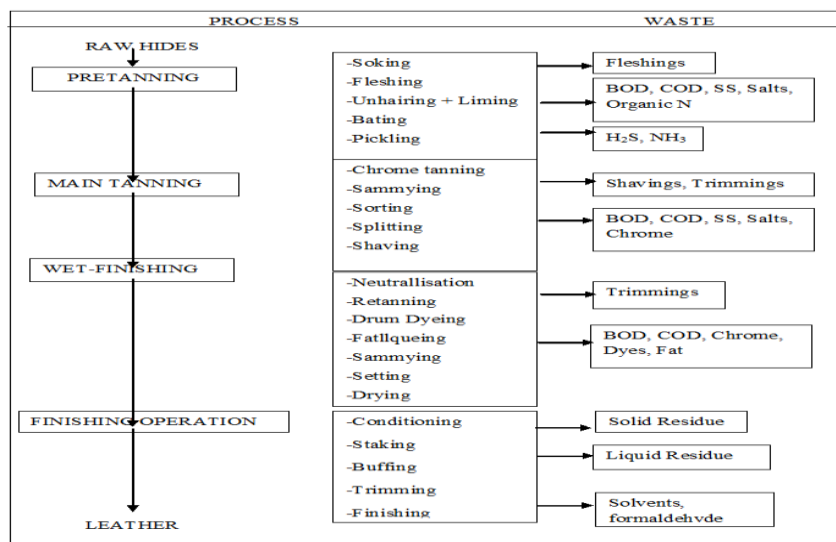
PROCESS

WASTE

RAW HIDES

PRETANNING

-Soking
-Fleshing
-Unhairing + Liming
-Bating
-Pickling

Fleshings

BOD, COD, SS, Salts, Organic N

$H_2S$, $NH_3$

MAIN TANNING

-Chrome tanning
-Sammying
-Sorting
-Splitting
-Shaving

Shavings, Trimmings

BOD, COD, SS, Salts, Chrome

WET-FINISHING

-Neutrallisation
-Retanning
-Drum Dyeing
-Fatllqueing
-Sammying
-Setting
-Drying

Trimmings

BOD, COD, Chrome, Dyes, Fat

FINISHING OPERATION

-Conditioning
-Staking
-Buffing
-Trimming
-Finishing

Solid Residue

Liquid Residue

Solvents, formaldehvde

LEATHER